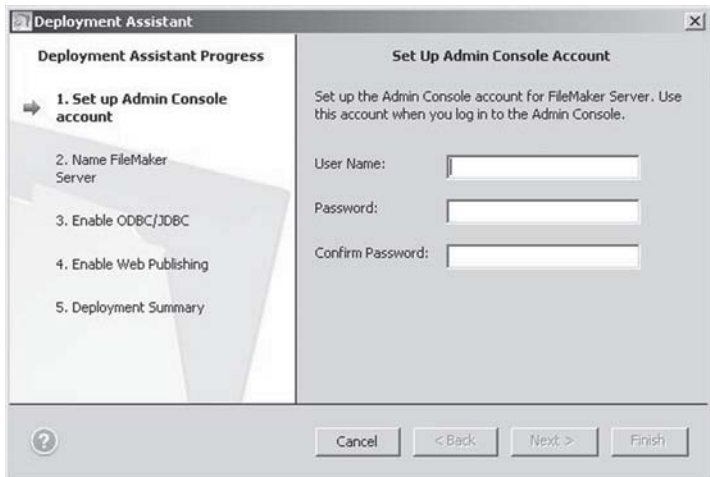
Deployment Assistant

Deployment Assistant Progress

1. Set up Admin Console account

2. Name FileMaker Server

3. Enable ODBC/JDBC

4. Enable Web Publishing

5. Deployment Summary

Set Up Admin Console Account

Set up the Admin Console account for FileMaker Server. Use this account when you log in to the Admin Console.

User Name:

Password:

Confirm Password:

?

Cancel

< Back

Next >

Finish